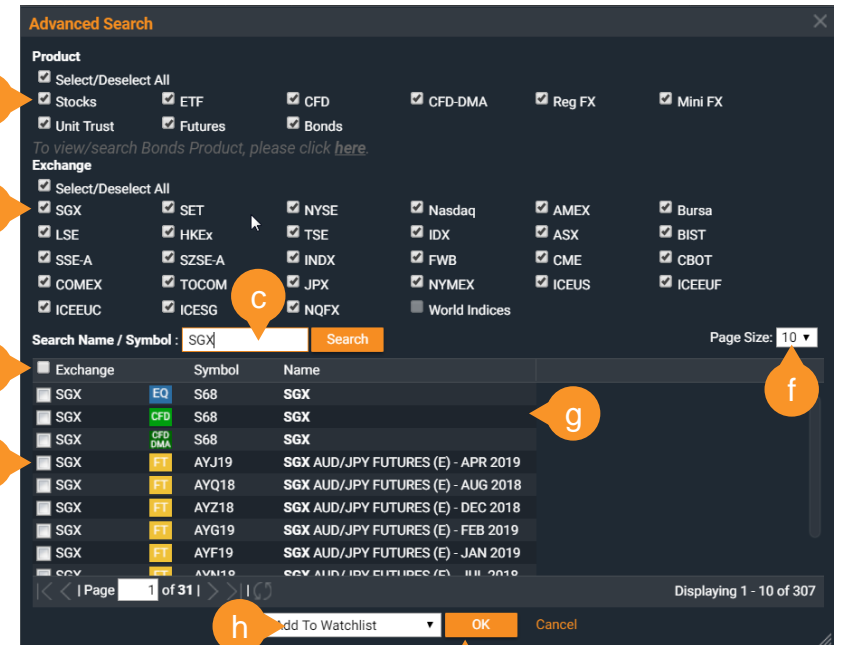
Advanced Search

Product

Select/Deselect All

Stocks | ETF | CFD | CFD-DMA | Reg FX | Mini FX

Unit Trust | Futures | Bonds

To view/search Bonds Product, please click here.

Exchange

Select/Deselect All

SGX | SET | NYSE | Nasdaq | AMEX | Bursa

LSE | HKEx | TSE | IDX | ASX | BIST

SSE-A | SZSE-A | INDX | FWB | CME | CBOT

COMEX | TOCOM | JPX | NYMEX | ICEUS | ICEEUF

ICEEUC | ICESG | NQFX | World Indices

c

Search Name / Symbol : SGX Search

Page Size: 10

f

| Exchange | | Symbol | Name |
|---|---|---|---|
| SGX | EQ | S68 | SGX |
| SGX | CFD | S68 | SGX |
| SGX | CFD DMA | S68 | SGX |
| SGX | FT | AYJ19 | SGX AUD/JPY FUTURES (E) - APR 2019 |
| SGX | FT | AYQ18 | SGX AUD/JPY FUTURES (E) - AUG 2018 |
| SGX | FT | AYZ18 | SGX AUD/JPY FUTURES (E) - DEC 2018 |
| SGX | FT | AYG19 | SGX AUD/JPY FUTURES (E) - FEB 2019 |
| SGX | FT | AYF19 | SGX AUD/JPY FUTURES (E) - JAN 2019 |
| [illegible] | FT | AYN18 | SGX AUD/JPY FUTURES (E) - JUL 2018 |

g

| Page 1 of 31 |

Displaying 1 - 10 of 307

h

Add To Watchlist OK Cancel